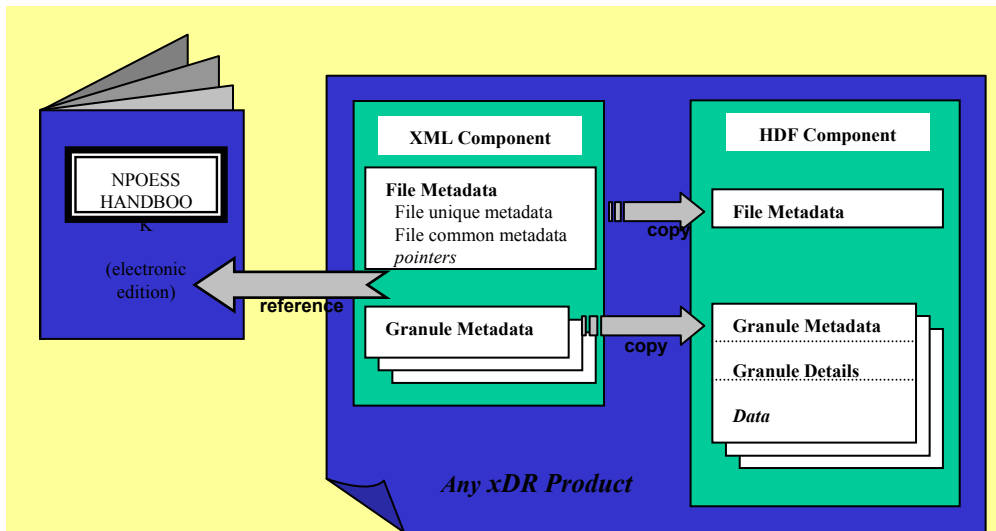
NPOESS HANDBOO K

(electronic edition)

reference

XML Component

File Metadata
File unique metadata
File common metadata
*pointers*

Granule Metadata

copy

copy

HDF Component

File Metadata

Granule Metadata

Granule Details

*Data*

*Any xDR Product*